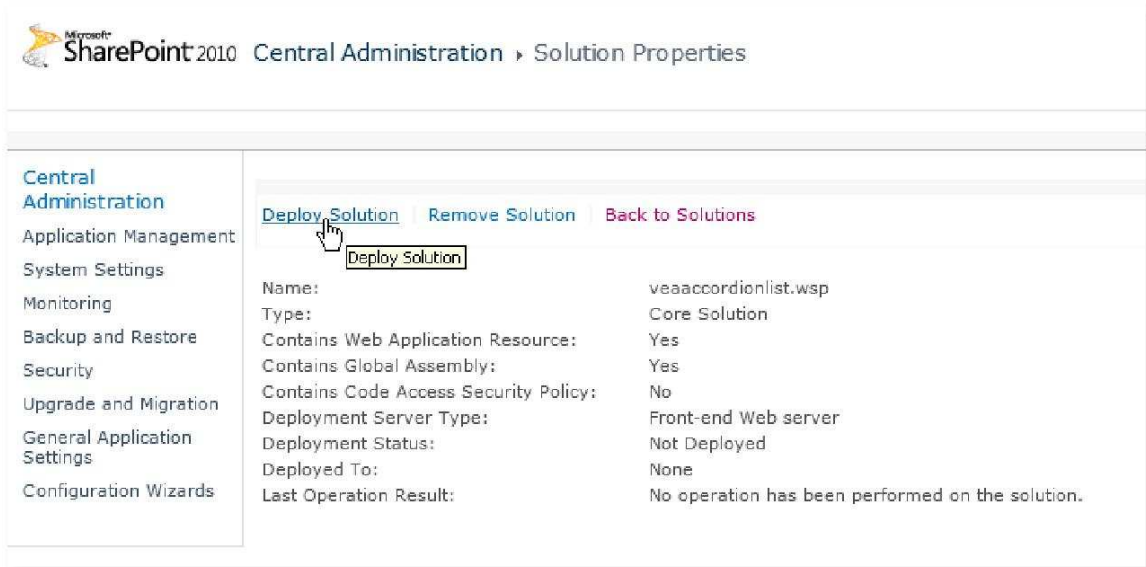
Microsoft SharePoint 2010 Central Administration › Solution Properties

Central Administration
Application Management
System Settings
Monitoring
Backup and Restore
Security
Upgrade and Migration
General Application Settings
Configuration Wizards

Deploy Solution | Remove Solution | Back to Solutions

Deploy Solution

| | |
|---|---|
| Name: | veaaccordionlist.wsp |
| Type: | Core Solution |
| Contains Web Application Resource: | Yes |
| Contains Global Assembly: | Yes |
| Contains Code Access Security Policy: | No |
| Deployment Server Type: | Front-end Web server |
| Deployment Status: | Not Deployed |
| Deployed To: | None |
| Last Operation Result: | No operation has been performed on the solution. |